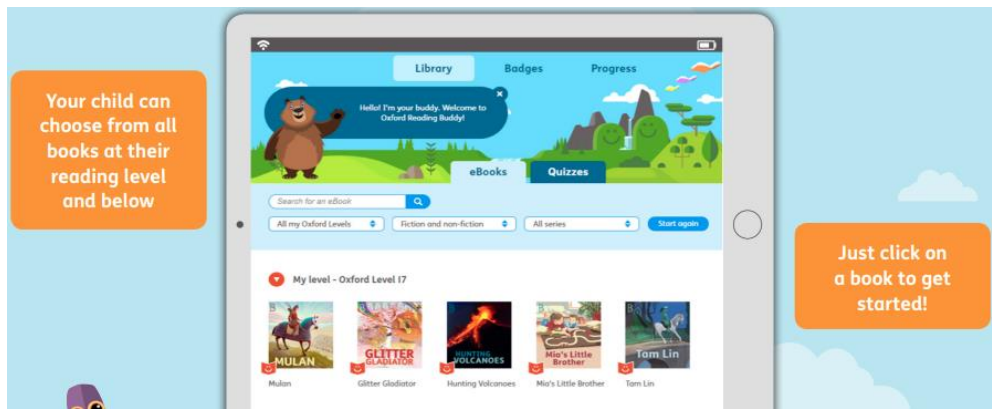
Your child can choose from all books at their reading level and below

Library
Badges
Progress

Hello! I'm your buddy. Welcome to Oxford Reading Buddy!

eBooks
Quizzes

Search for an eBook

All my Oxford Levels
Fiction and non-fiction
All series
Start again

My level - Oxford Level 17

MULAN
GLITTER GLADIATOR
HUNTING VOLCANOES
Mia's Little Brother
Tam Lin

Mulan
Glitter Gladiator
Hunting Volcanoes
Mia's Little Brother
Tam Lin

Just click on a book to get started!